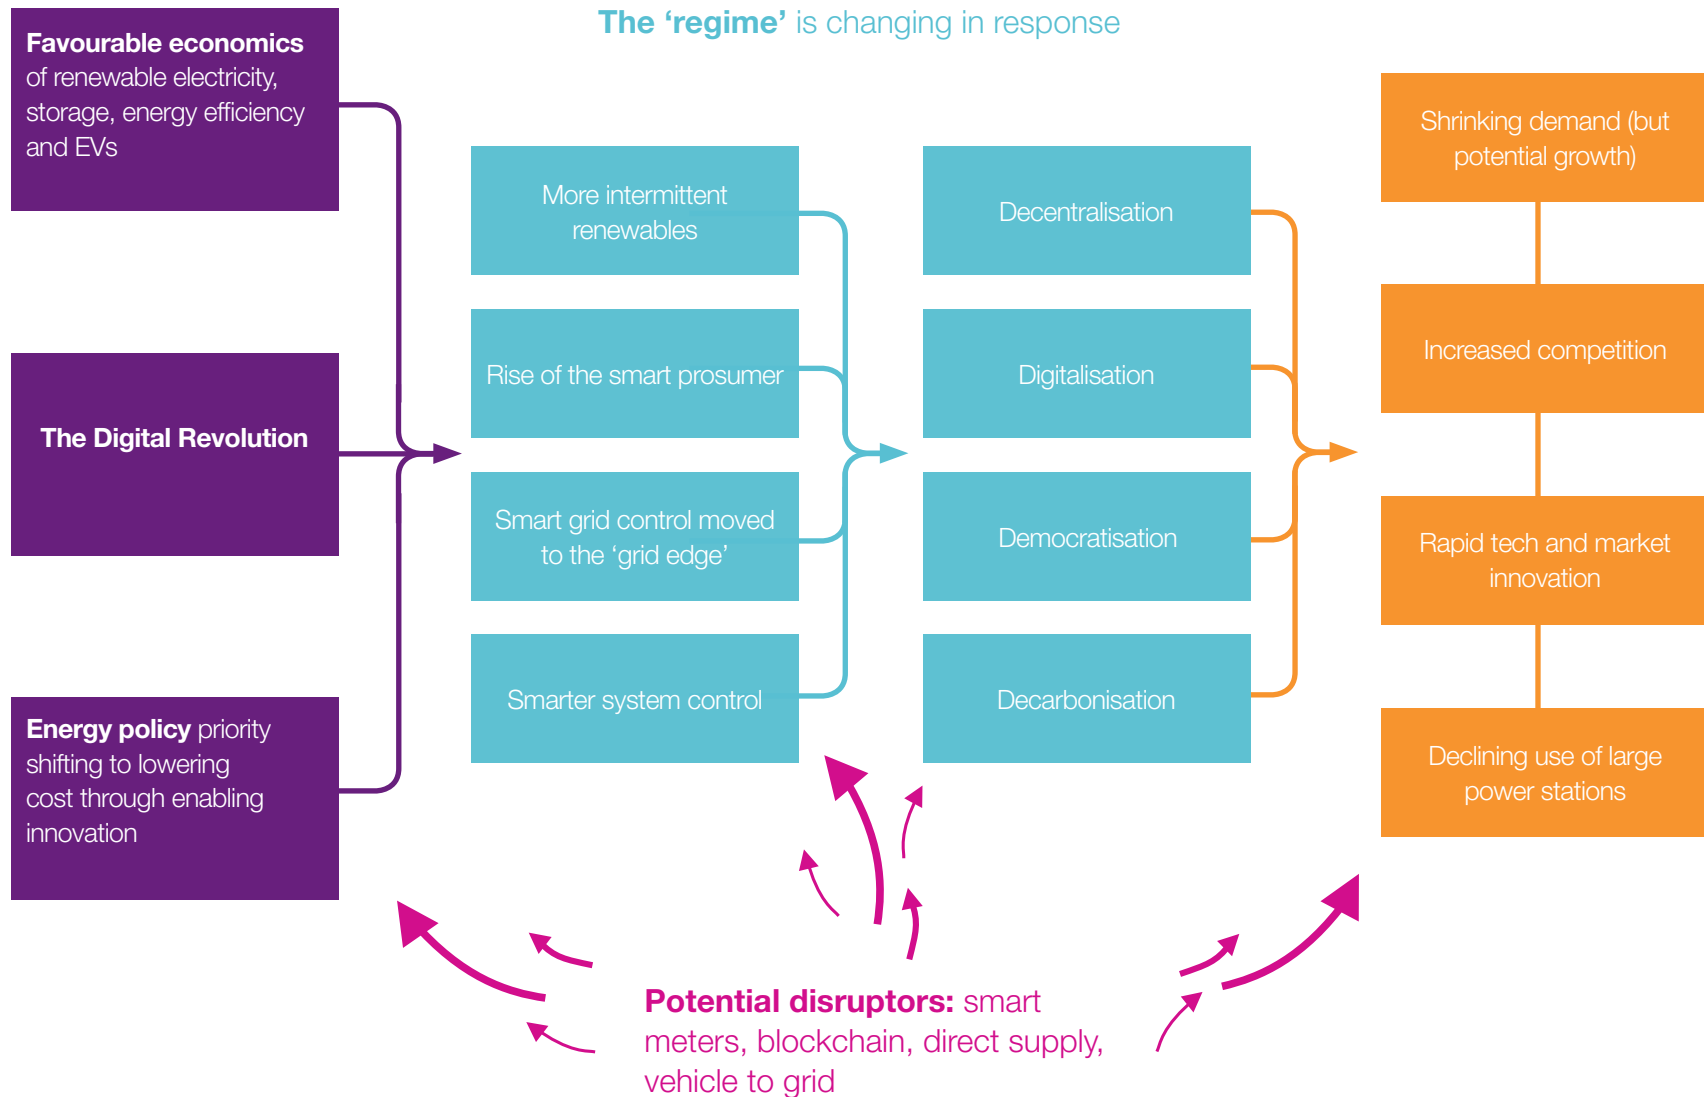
The 'regime' is changing in response

Favourable economics of renewable electricity, storage, energy efficiency and EVs

The Digital Revolution

Energy policy priority shifting to lowering cost through enabling innovation

More intermittent renewables

Rise of the smart prosumer

Smart grid control moved to the 'grid edge'

Smarter system control

Decentralisation

Digitalisation

Democratisation

Decarbonisation

Shrinking demand (but potential growth)

Increased competition

Rapid tech and market innovation

Declining use of large power stations

Potential disruptors: smart meters, blockchain, direct supply, vehicle to grid